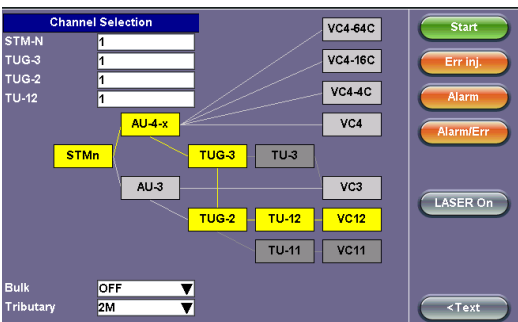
Channel Selection

STM-N 1
TUG-3 1
TUG-2 1
TU-12 1

VC4-64C
VC4-16C
VC4-4C
AU-4-x
VC4
STMn
TUG-3
TU-3
AU-3
VC3
TUG-2
TU-12
VC12
TU-11
VC11

Bulk OFF
Tributary 2M

Start
Err inj.
Alarm
Alarm/Err
LASER On
<Text